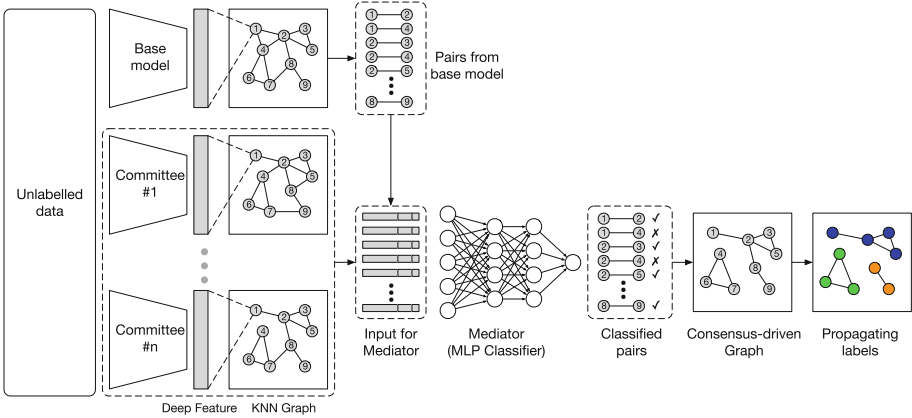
Unlabelled data

Base model

1 2 3 4 5 6 7 8 9

Pairs from base model

1 2
1 4
2 3
2 4
2 5
8 9

Committee #1

1 2 3 4 5 6 7 8 9

Committee #n

1 2 3 4 5 6 7 8 9

Deep Feature KNN Graph

Input for Mediator

Mediator (MLP Classifier)

1 2 ✓
1 4 ✗
2 3 ✓
2 4 ✗
2 5 ✓
8 9 ✓

Classified pairs

1 2 3 4 5 6 7 8 9

Consensus-driven Graph

Propagating labels